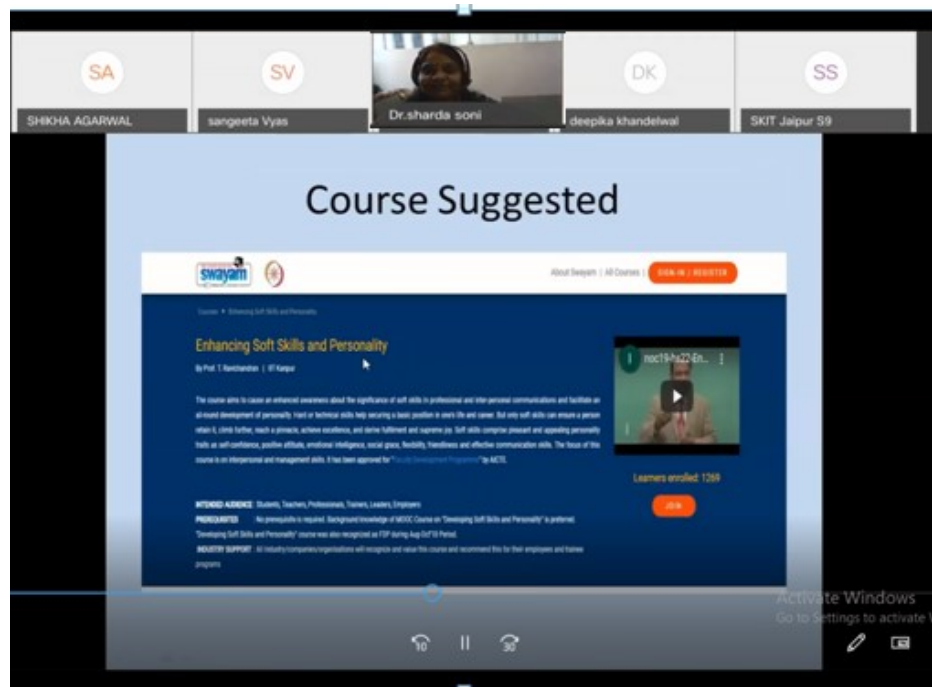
SA
SHIKHA AGARWAL

SV
sangeeta Vyas

Dr.sharda soni

DK
deepika khandelwal

SS
SKIT Jaipur S9

Course Suggested

swayam

About Swayam | All Courses | SIGN-IN / REGISTER

Courses > Enhancing Soft Skills and Personality

Enhancing Soft Skills and Personality

By Prof. T. Ravichandran | IIT Kanpur

The course aims to cause an enhanced awareness about the significance of soft skills in professional and inter-personal communications and facilitate an all-round development of personality. Hard or technical skills help securing a basic position in one's life and career. But only soft skills can ensure a person retain it, climb further, reach a pinnacle, achieve excellence, and derive fulfillment and supreme joy. Soft skills comprise pleasant and appealing personality traits as self-confidence, positive attitude, emotional intelligence, social grace, flexibility, friendliness and effective communication skills. The focus of this course is on interpersonal and management skills. It has been approved for "Faculty Development Programme" by AICTE.

INTENDED AUDIENCE: Students, Teachers, Professionals, Trainers, Leaders, Employers
PREREQUISITES: No prerequisite is required. Background knowledge of MOOC Course on "Developing Soft Skills and Personality" is preferred. "Developing Soft Skills and Personality" course was also recognized as FDP during Aug-Oct'18 Period.
INDUSTRY SUPPORT: All Industry/companies/organisations will recognize and value this course and recommend this for their employees and trainee programs

noc19-hs22-En...

Learners enrolled: 1269

JOIN

Activate Windows
Go to Settings to activate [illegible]

10 30